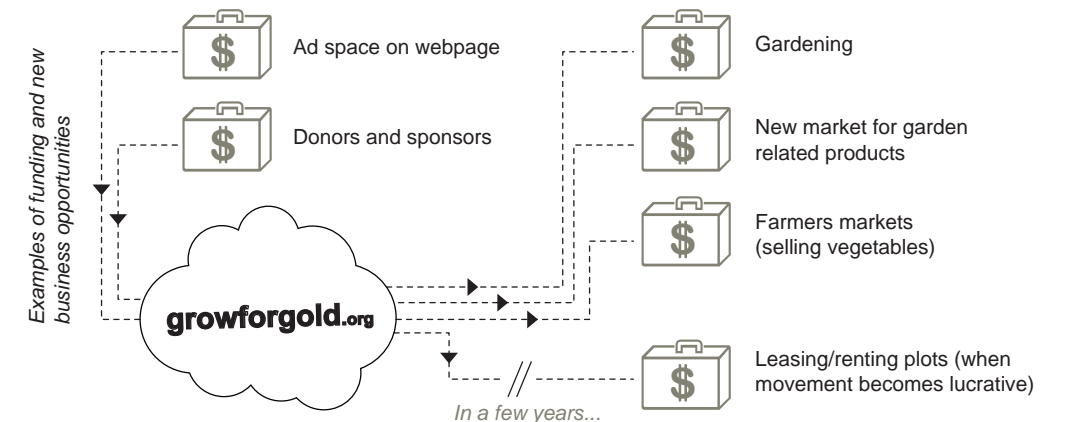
Examples of funding and new business opportunities

$ Ad space on webpage

$ Donors and sponsors

growforgold.org

$ Gardening

$ New market for garden related products

$ Farmers markets (selling vegetables)

$ Leasing/renting plots (when movement becomes lucrative)

In a few years...